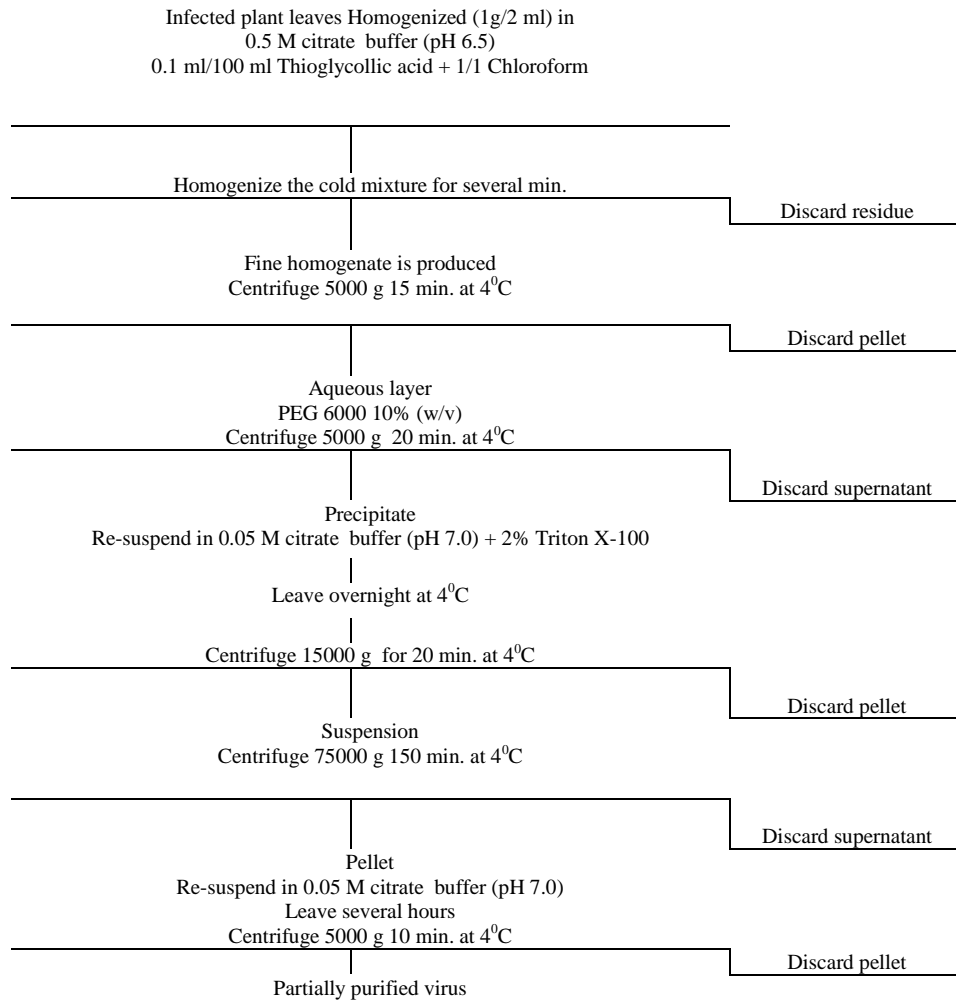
Infected plant leaves Homogenized (1g/2 ml) in
0.5 M citrate buffer (pH 6.5)
0.1 ml/100 ml Thioglycollic acid + 1/1 Chloroform

Homogenize the cold mixture for several min.

Discard residue

Fine homogenate is produced
Centrifuge 5000 g 15 min. at $4^0$C

Discard pellet

Aqueous layer
PEG 6000 10% (w/v)
Centrifuge 5000 g 20 min. at $4^0$C

Discard supernatant

Precipitate
Re-suspend in 0.05 M citrate buffer (pH 7.0) + 2% Triton X-100

Leave overnight at $4^0$C

Centrifuge 15000 g for 20 min. at $4^0$C

Discard pellet

Suspension
Centrifuge 75000 g 150 min. at $4^0$C

Discard supernatant

Pellet
Re-suspend in 0.05 M citrate buffer (pH 7.0)
Leave several hours
Centrifuge 5000 g 10 min. at $4^0$C

Discard pellet

Partially purified virus